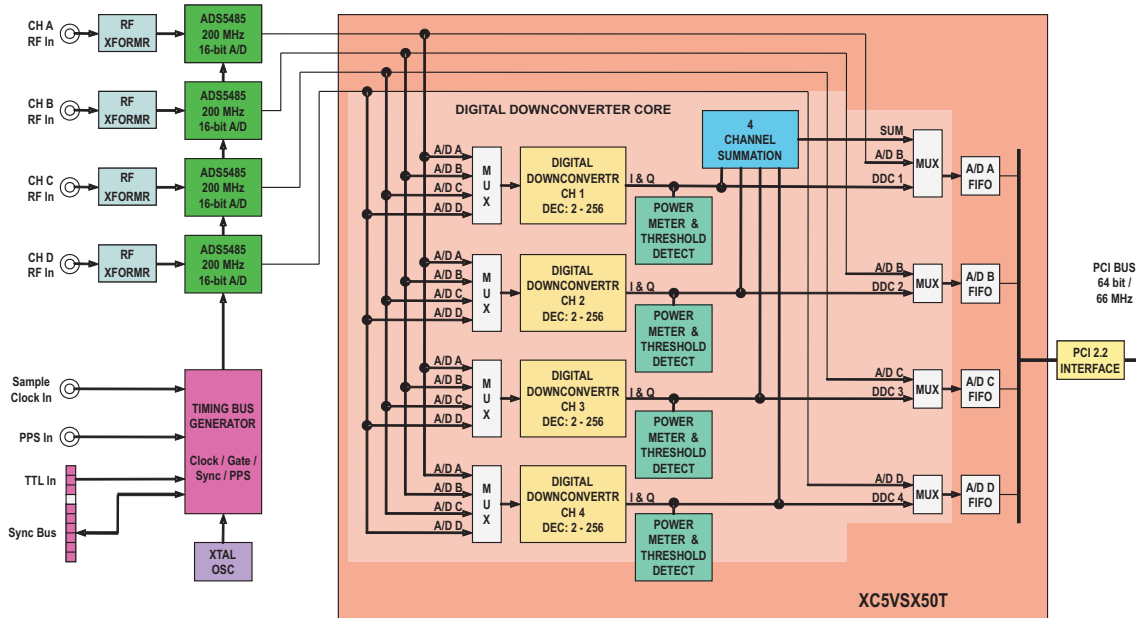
CH A RF In

RF XFORMR

ADS5485 200 MHz 16-bit A/D

CH B RF In

RF XFORMR

ADS5485 200 MHz 16-bit A/D

CH C RF In

RF XFORMR

ADS5485 200 MHz 16-bit A/D

CH D RF In

RF XFORMR

ADS5485 200 MHz 16-bit A/D

Sample Clock In

PPS In

TTL In

Sync Bus

TIMING BUS GENERATOR

Clock / Gate / Sync / PPS

XTAL OSC

DIGITAL DOWNCONVERTER CORE

A/D A
A/D B
A/D C
A/D D
MUX
DIGITAL DOWNCONVERTR CH 1 DEC: 2 - 256
I & Q
POWER METER & THRESHOLD DETECT

A/D A
A/D B
A/D C
A/D D
MUX
DIGITAL DOWNCONVERTR CH 2 DEC: 2 - 256
I & Q
POWER METER & THRESHOLD DETECT

A/D A
A/D B
A/D C
A/D D
MUX
DIGITAL DOWNCONVERTR CH 3 DEC: 2 - 256
I & Q
POWER METER & THRESHOLD DETECT

A/D A
A/D B
A/D C
A/D D
MUX
DIGITAL DOWNCONVERTR CH 4 DEC: 2 - 256
I & Q
POWER METER & THRESHOLD DETECT

4 CHANNEL SUMMATION

SUM
A/D A
DDC 1
MUX
A/D A FIFO

A/D B
DDC 2
MUX
A/D B FIFO

A/D C
DDC 3
MUX
A/D C FIFO

A/D D
DDC 4
MUX
A/D D FIFO

PCI BUS 64 bit / 66 MHz

PCI 2.2 INTERFACE

XC5VSX50T